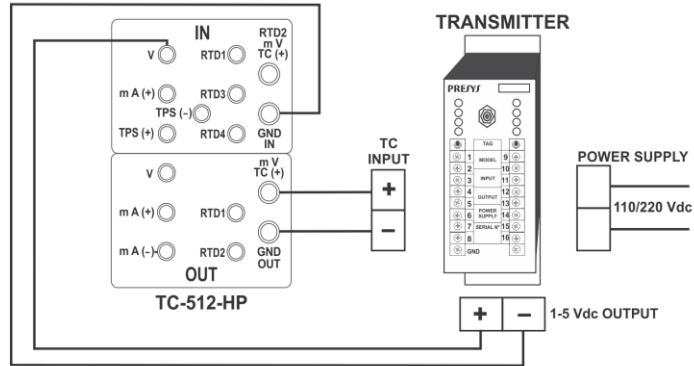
IN
V
RTD1
RTD2 m V TC (+)
m A (+)
RTD3
TPS (-)
TPS (+)
RTD4
GND IN
V
m V TC (+)
m A (+)
RTD1
m A (-)
RTD2
GND OUT
OUT
TC-512-HP

TRANSMITTER
PRESYS
TAG
MODEL
INPUT
OUTPUT
POWER SUPPLY
SERIAL Nº
GND
1
2
3
4
5
6
7
8
9
10
11
12
13
14
15
16

TC INPUT
+
–

POWER SUPPLY
110/220 Vdc

+
–
1-5 Vdc OUTPUT